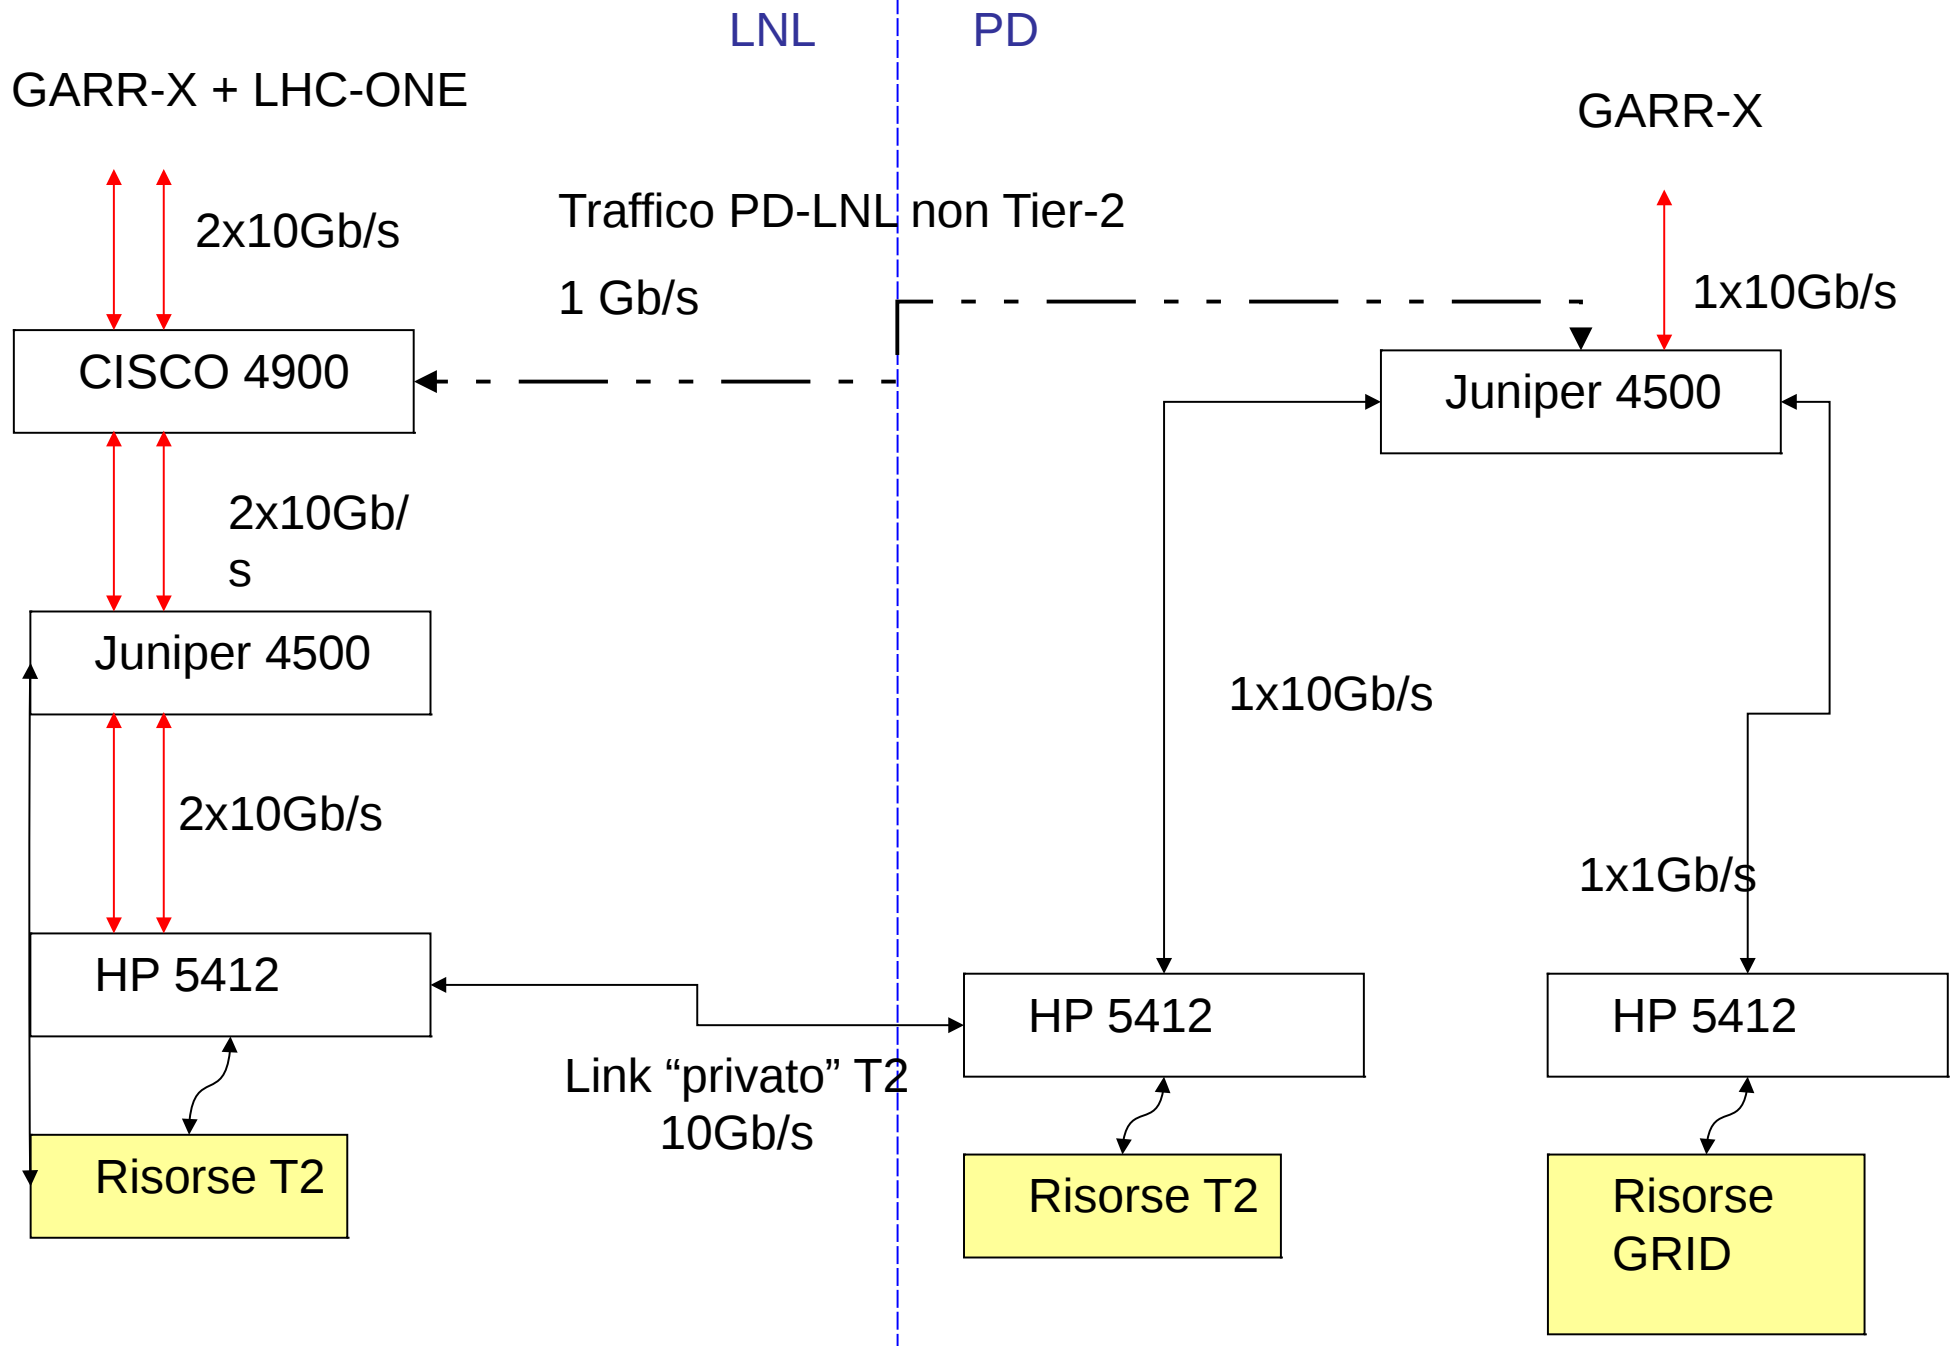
LNL

PD

GARR-X + LHC-ONE

GARR-X

2x10Gb/s

Traffico PD-LNL non Tier-2

1 Gb/s

1x10Gb/s

CISCO 4900

Juniper 4500

2x10Gb/s

Juniper 4500

1x10Gb/s

2x10Gb/s

1x1Gb/s

HP 5412

HP 5412

HP 5412

Link “privato” T2 10Gb/s

Risorse T2

Risorse T2

Risorse GRID